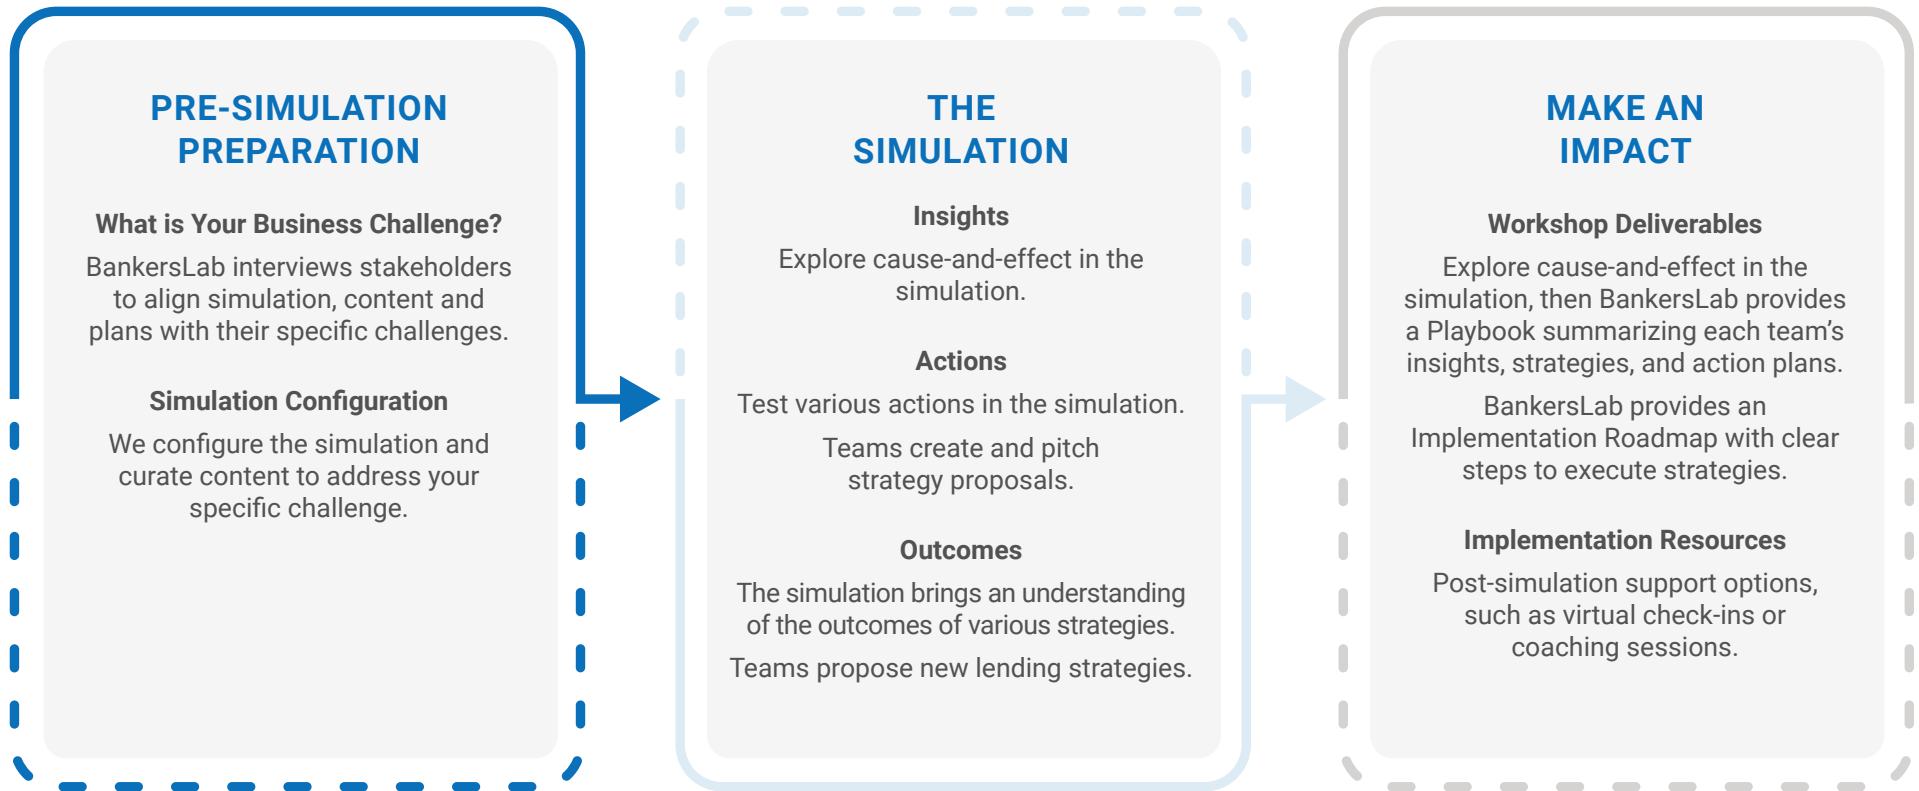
PRE-SIMULATION PREPARATION

What is Your Business Challenge?

BankersLab interviews stakeholders to align simulation, content and plans with their specific challenges.

Simulation Configuration

We configure the simulation and curate content to address your specific challenge.

THE SIMULATION

Insights

Explore cause-and-effect in the simulation.

Actions

Test various actions in the simulation.

Teams create and pitch strategy proposals.

Outcomes

The simulation brings an understanding of the outcomes of various strategies.

Teams propose new lending strategies.

MAKE AN IMPACT

Workshop Deliverables

Explore cause-and-effect in the simulation, then BankersLab provides a Playbook summarizing each team's insights, strategies, and action plans.

BankersLab provides an Implementation Roadmap with clear steps to execute strategies.

Implementation Resources

Post-simulation support options, such as virtual check-ins or coaching sessions.